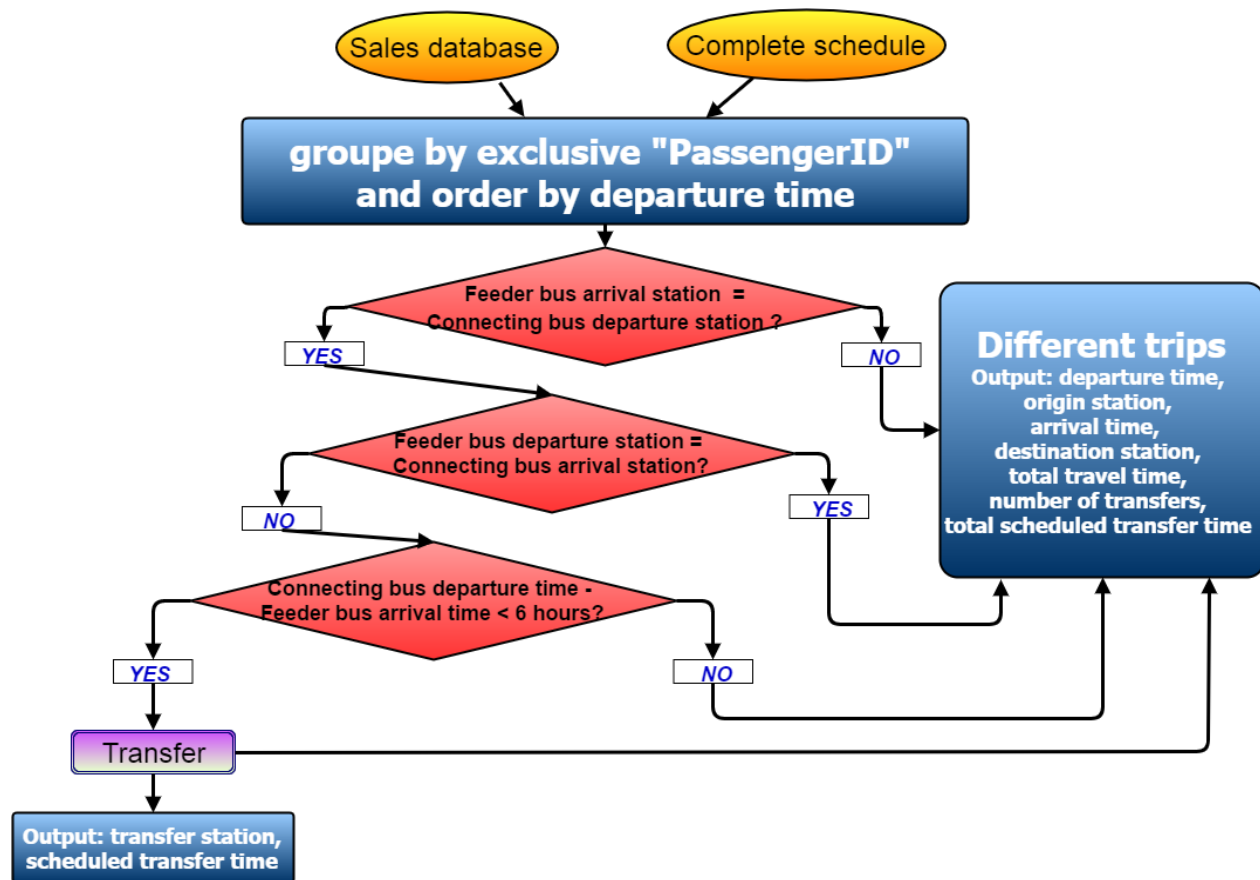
Sales database

Complete schedule

groupe by exclusive "PassengerID" and order by departure time

Feeder bus arrival station = Connecting bus departure station ?

YES

NO

Different trips
Output: departure time, origin station, arrival time, destination station, total travel time, number of transfers, total scheduled transfer time

Feeder bus departure station = Connecting bus arrival station?

NO

YES

Connecting bus departure time - Feeder bus arrival time < 6 hours?

YES

NO

Transfer

Output: transfer station, scheduled transfer time